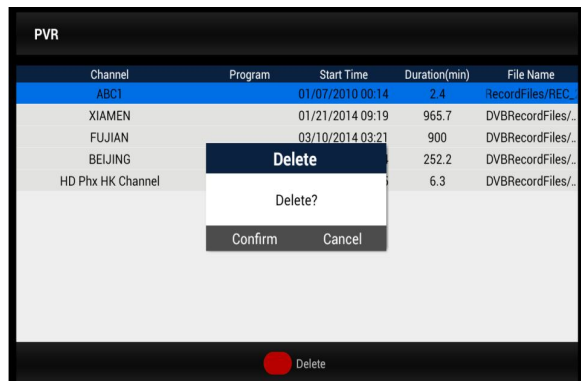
PVR

| Channel | Program | Start Time | Duration(min) | File Name |
|---|---|---|---|---|
| ABC1 | | 01/07/2010 00:14 | 2.4 | RecordFiles/REC_ |
| XIAMEN | | 01/21/2014 09:19 | 965.7 | DVBRecordFiles/.. |
| FUJIAN | | 03/10/2014 03:21 | 900 | DVBRecordFiles/.. |
| BEIJING | | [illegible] | 252.2 | DVBRecordFiles/.. |
| HD Phx HK Channel | | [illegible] | 6.3 | DVBRecordFiles/.. |

Delete

Delete?

Confirm Cancel

Delete